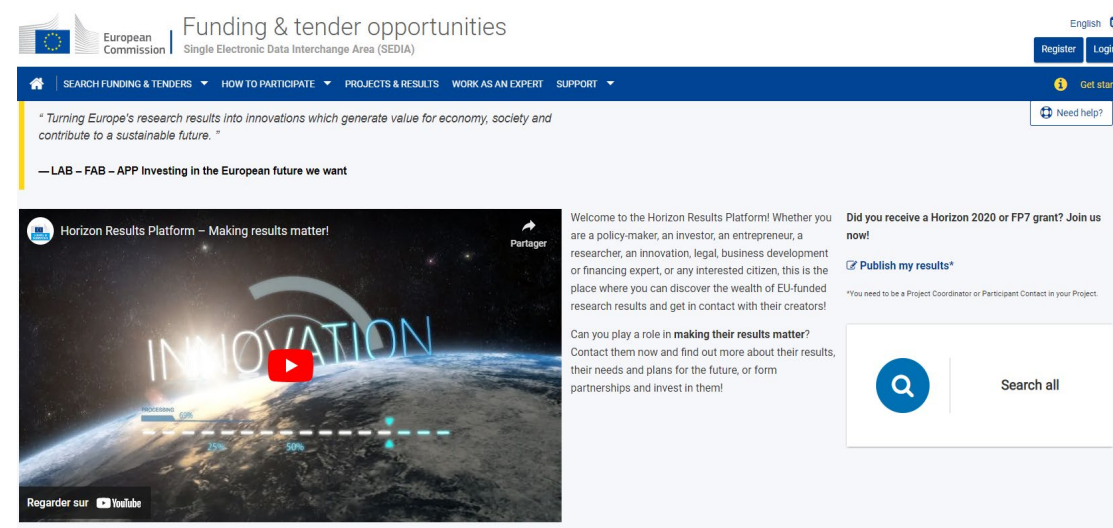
European Commission

Funding & tender opportunities
Single Electronic Data Interchange Area (SEDIA)

English
Register Logi

SEARCH FUNDING & TENDERS ▼ HOW TO PARTICIPATE ▼ PROJECTS & RESULTS WORK AS AN EXPERT SUPPORT ▼

Get star

Need help?

" Turning Europe's research results into innovations which generate value for economy, society and contribute to a sustainable future. "

— LAB – FAB – APP Investing in the European future we want

Horizon Results Platform – Making results matter!

Partager

INNOVATION

PROCESSING 65%

25% 50%

Regarder sur YouTube

Welcome to the Horizon Results Platform! Whether you are a policy-maker, an investor, an entrepreneur, a researcher, an innovation, legal, business development or financing expert, or any interested citizen, this is the place where you can discover the wealth of EU-funded research results and get in contact with their creators!

Can you play a role in **making their results matter**? Contact them now and find out more about their results, their needs and plans for the future, or form partnerships and invest in them!

Did you receive a Horizon 2020 or FP7 grant? Join us now!

Publish my results*

*You need to be a Project Coordinator or Participant Contact in your Project.

Search all